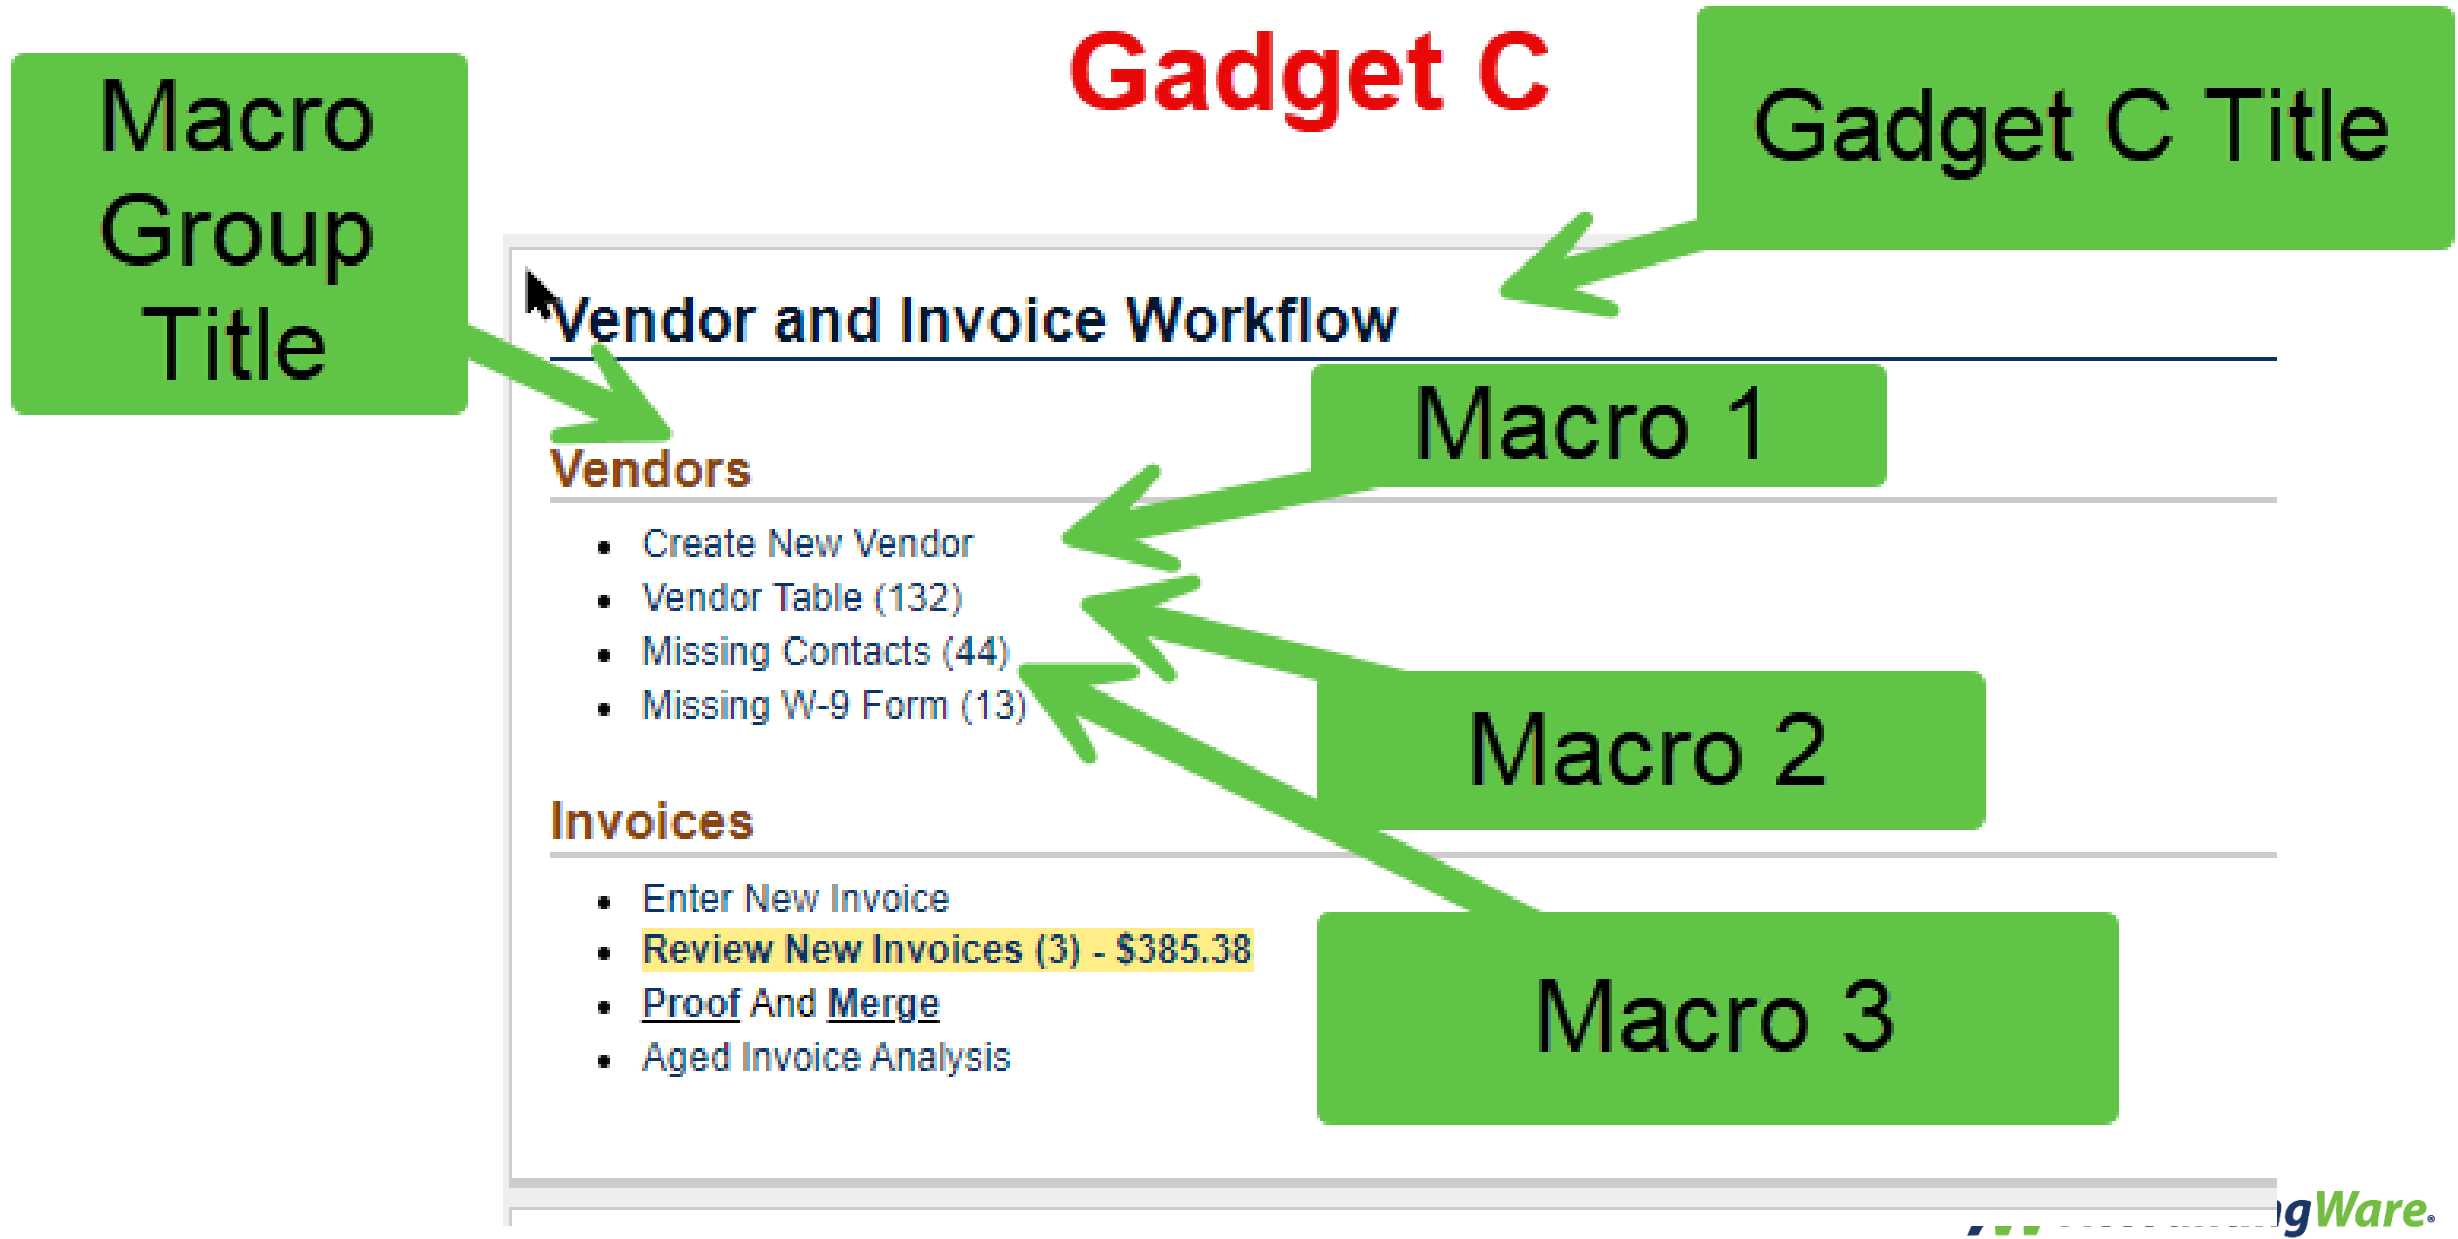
Gadget C

Macro Group Title

Gadget C Title

Vendor and Invoice Workflow

Macro 1

Vendors

- Create New Vendor
- Vendor Table (132)
- Missing Contacts (44)
- Missing W-9 Form (13)

Macro 2

Invoices

- Enter New Invoice
- Review New Invoices (3) - $385.38
- Proof And Merge
- Aged Invoice Analysis

Macro 3

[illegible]gWare.